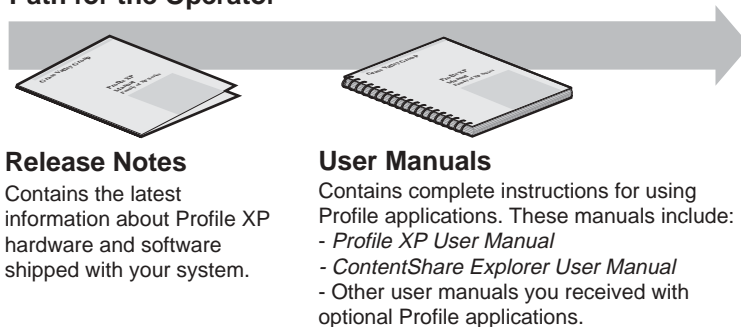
Path for the Operator

Release Notes

Contains the latest information about Profile XP hardware and software shipped with your system.

User Manuals

Contains complete instructions for using Profile applications. These manuals include:
- *Profile XP User Manual*
- *ContentShare Explorer User Manual*
- Other user manuals you received with optional Profile applications.